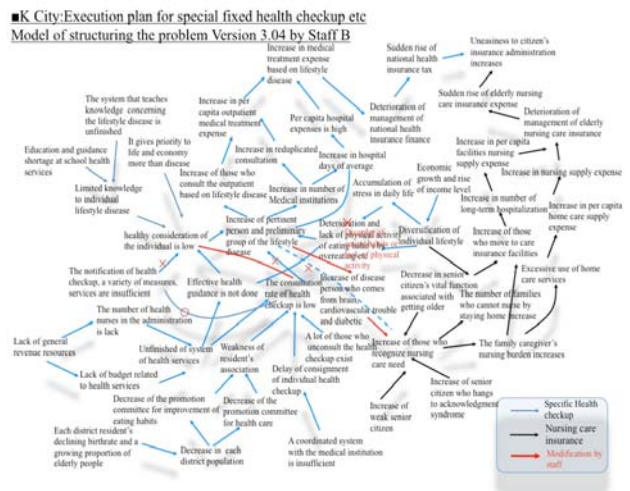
■K City:Execution plan for special fixed health checkup etc
Model of structuring the problem Version 3.04 by Staff B

Increase in medical treatment expense based on lifestyle disease

Sudden rise of national health insurance tax

Uneasiness to citizen's insurance administration increases

Sudden rise of elderly nursing care insurance expense

Deterioration of management of elderly nursing care insurance

Deterioration of management of national health insurance finance

The system that teaches knowledge concerning the lifestyle disease is unfinished

Increase in per capita outpatient medical treatment expense

Per capita hospital expenses is high

Increase in per capita facilities nursing supply expense

Increase in nursing supply expense

Education and guidance shortage at school health services

It gives priority to life and economy more than disease

Increase in reduplicated consultation

Increase in hospital days of average

Economic growth and rise of income level

Increase in number of long-term hospitalization

Increase in per capita home care supply expense

Limited knowledge to individual lifestyle disease

Increase in those who consult the outpatient based on lifestyle disease

Increase in number of Medical institutions

Accumulation of stress in daily life

Diversification of individual lifestyle

Increase of those who move to care insurance facilities

healthy consideration of the individual is low

Increase of pertinent person and preliminary group of the lifestyle disease

Deterioration and lack of physical activity of eating habit's rise overeating etc

Lack of physical activity

Excessive use of home care services

The notification of health checkup, a variety of measures, services are insufficient

Effective health guidance is not done

The consultation rate of health checkup is low

Increase of disease person who comes from brain-cardiovascular trouble and diabetic

Decrease in senior citizen's vital function associated with getting older

The number of families who cannot nurse by staying home increase

Lack of general revenue resources

The number of health nurses in the administration is lack

Unfinished of system of health services

Weakness of resident's association

A lot of those who unconsult the health checkup exist

Increase of those who recognize nursing care need

The family caregiver's nursing burden increases

Lack of budget related to health services

Delay of consignment of individual health checkup

Increase of senior citizen who hangs to acknowledgement syndrome

Decrease of the promotion committee for improvement of eating habits

Decrease of the promotion committee for health care

Increase of weak senior citizen

Each district resident's declining birthrate and a growing proportion of elderly people

Decrease in each district population

A coordinated system with the medical institution is insufficient

Specific Health checkup
Nursing care insurance
Modification by staff